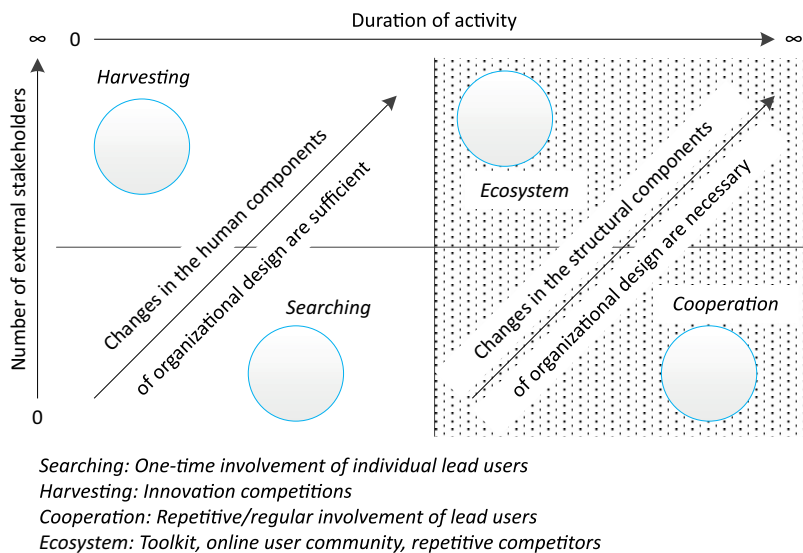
Duration of activity

$\infty$ 0 $\infty$

Number of external stakeholders

0

Harvesting

Changes in the human components of organizational design are sufficient

Searching

Ecosystem

Changes in the structural components of organizational design are necessary

Cooperation

Searching: One-time involvement of individual lead users
Harvesting: Innovation competitions
Cooperation: Repetitive/regular involvement of lead users
Ecosystem: Toolkit, online user community, repetitive competitors